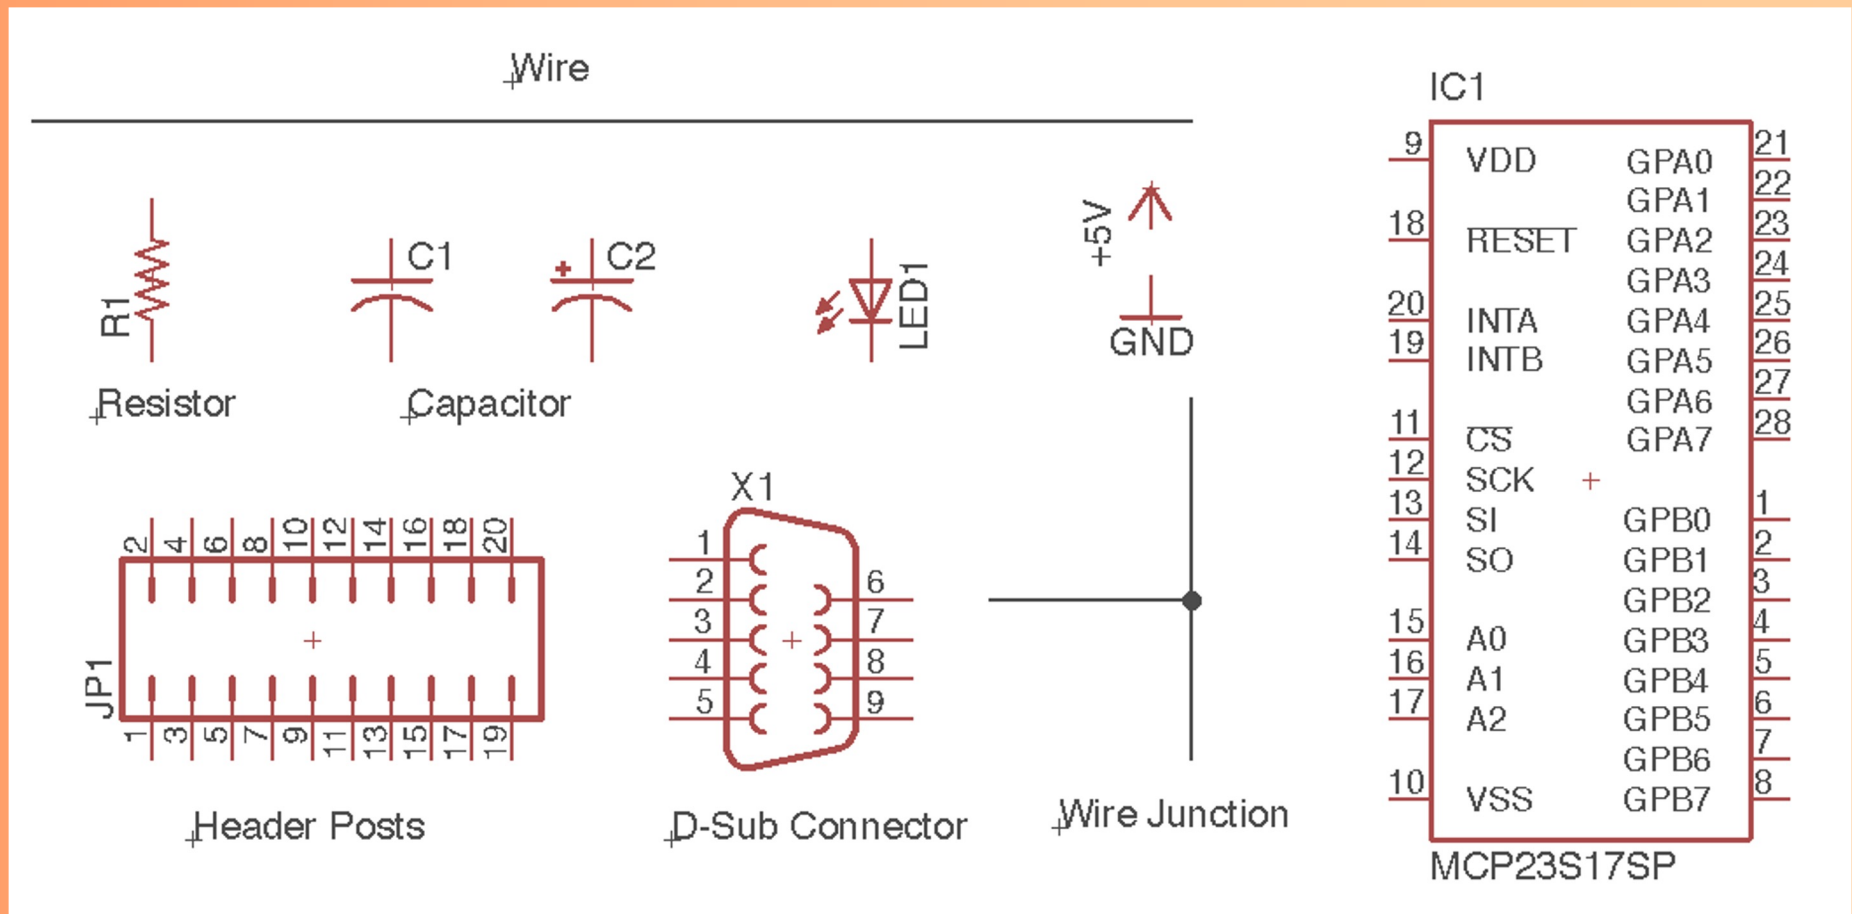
Wire

R1
Resistor

C1
C2
Capacitor

LED1

+5V
GND

IC1
9 VDD
18 RESET
20 INTA
19 INTB
11 $\overline{CS}$
12 SCK
13 SI
14 SO
15 A0
16 A1
17 A2
10 VSS
GPA0 21
GPA1 22
GPA2 23
GPA3 24
GPA4 25
GPA5 26
GPA6 27
GPA7 28
GPB0 1
GPB1 2
GPB2 3
GPB3 4
GPB4 5
GPB5 6
GPB6 7
GPB7 8
MCP23S17SP

2 4 6 8 10 12 14 16 18 20
JP1
1 3 5 7 9 11 13 15 17 19
Header Posts

X1
1 2 3 4 5
6 7 8 9
D-Sub Connector

Wire Junction